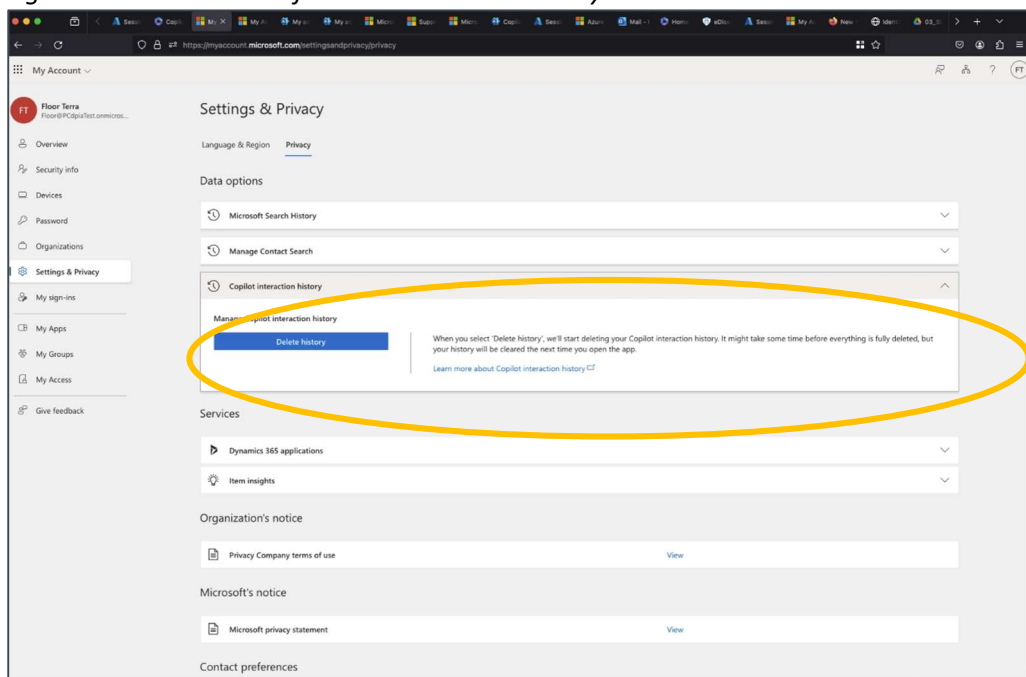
Sessi Copil My My A My ac My ac Micro Suppo Micro Copil Sessi Azure Mail - I Home eDisc Sessi My A New Identi 03_S

https://myaccount.microsoft.com/settingsandprivacy/privacy

My Account

FT

Floor Terra
Floor@PCdpiaTest.onmicros...

Overview
Security info
Devices
Password
Organizations
Settings & Privacy
My sign-ins
My Apps
My Groups
My Access
Give feedback

Settings & Privacy

Language & Region Privacy

Data options

Microsoft Search History

Manage Contact Search

Copilot interaction history

Manage Copilot interaction history

Delete history

When you select 'Delete history', we'll start deleting your Copilot interaction history. It might take some time before everything is fully deleted, but your history will be cleared the next time you open the app.

Learn more about Copilot interaction history

Services

Dynamics 365 applications

Item insights

Organization's notice

Privacy Company terms of use View

Microsoft's notice

Microsoft privacy statement View

Contact preferences